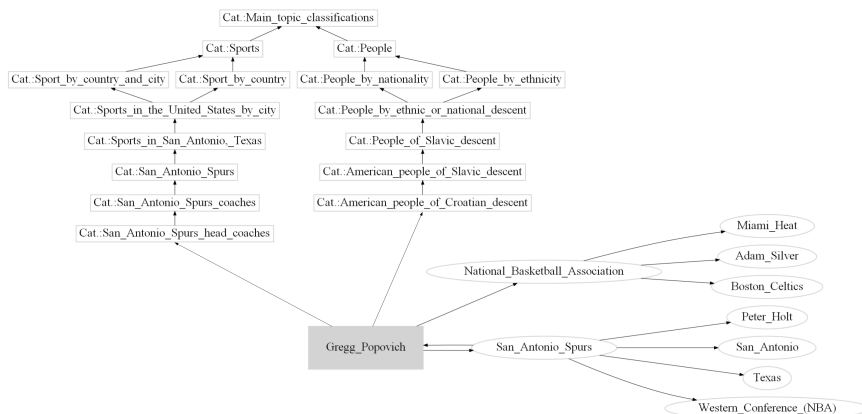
Cat.:Main_topic_classifications

Cat.:Sports

Cat.:People

Cat.:Sport_by_country_and_city

Cat.:Sport_by_country

Cat.:People_by_nationality

Cat.:People_by_ethnicity

Cat.:Sports_in_the_United_States_by_city

Cat.:People_by_ethnic_or_national_descent

Cat.:Sports_in_San_Antonio,_Texas

Cat.:People_of_Slavic_descent

Cat.:San_Antonio_Spurs

Cat.:American_people_of_Slavic_descent

Cat.:San_Antonio_Spurs_coaches

Cat.:American_people_of_Croatian_descent

Cat.:San_Antonio_Spurs_head_coaches

Miami_Heat

National_Basketball_Association

Adam_Silver

Boston_Celtics

Peter_Holt

Gregg_Popovich

San_Antonio_Spurs

San_Antonio

Texas

Western_Conference_(NBA)